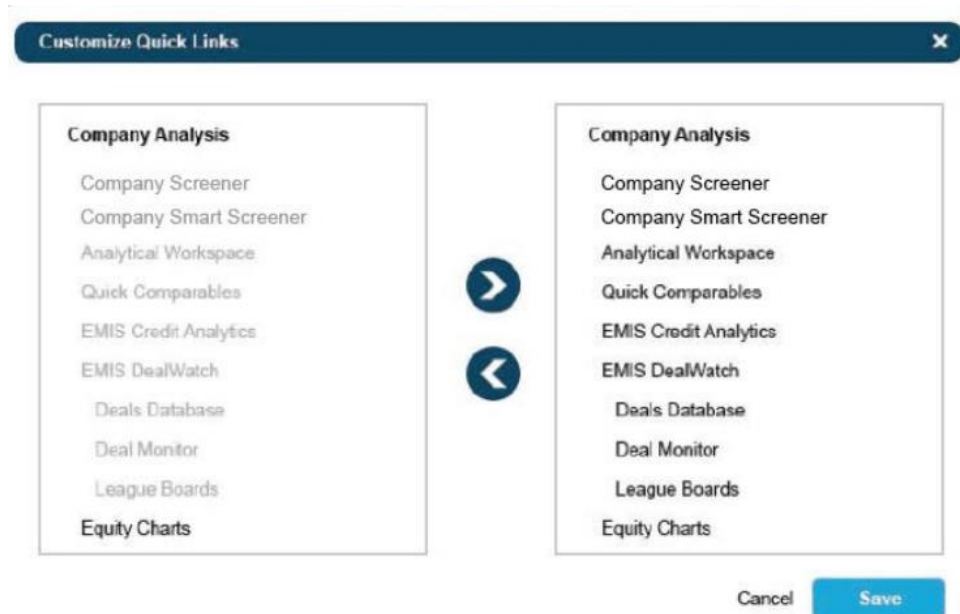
Customize Quick Links

Company Analysis

Company Screener

Company Smart Screener

Analytical Workspace

Quick Comparables

EMIS Credit Analytics

EMIS DealWatch

Deals Database

Deal Monitor

League Boards

Equity Charts

Company Analysis

Company Screener

Company Smart Screener

Analytical Workspace

Quick Comparables

EMIS Credit Analytics

EMIS DealWatch

Deals Database

Deal Monitor

League Boards

Equity Charts

Cancel

Save